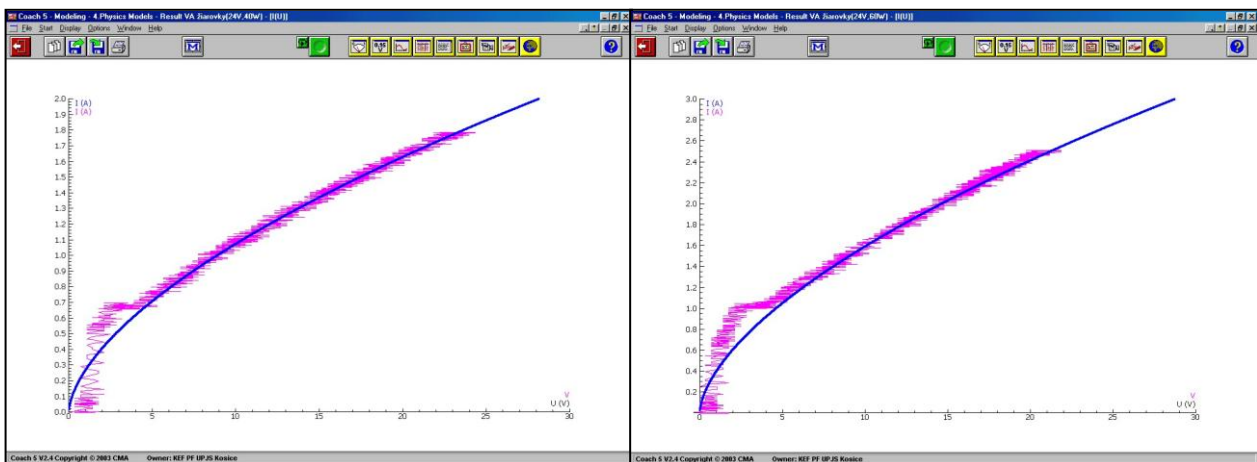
Coach 5 - Modeling - 4.Physics Models - Result VA žiarovky(24V,40W) - [I(U)]
File Start Display Options Window Help

2.0
1.9
1.8
1.7
1.6
1.5
1.4
1.3
1.2
1.1
1.0
0.9
0.8
0.7
0.6
0.5
0.4
0.3
0.2
0.1
0.0

I (A)
I (A)

V
U (V)

0 5 10 15 20 25 30

Coach 5 V2.4 Copyright © 2003 CMA Owner: KEF PF UPJS Kosice

Coach 5 - Modeling - 4.Physics Models - Result VA žiarovky(24V,60W) - [I(U)]
File Start Display Options Window Help

3.0
2.8
2.6
2.4
2.2
2.0
1.8
1.6
1.4
1.2
1.0
0.8
0.6
0.4
0.2

I (A)
I (A)

V
U (V)

0 5 10 15 20 25 30

Coach 5 V2.4 Copyright © 2003 CMA Owner: KEF PF UPJS Kosice